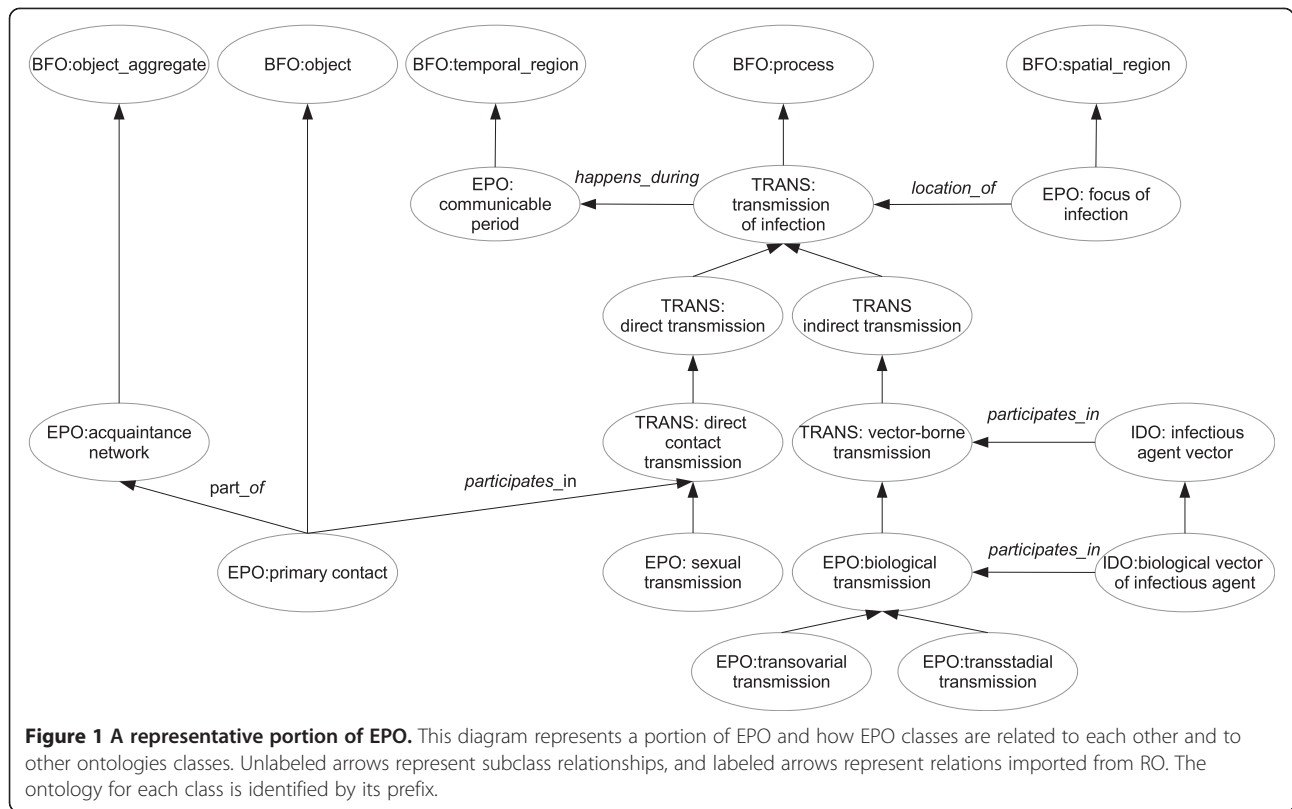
BFO:object_aggregate

BFO:object

BFO:temporal_region

BFO:process

BFO:spatial_region

EPO: communicable period

happens_during

TRANS: transmission of infection

location_of

EPO: focus of infection

TRANS: direct transmission

TRANS indirect transmission

EPO:acquaintance network

TRANS: direct contact transmission

TRANS: vector-borne transmission

participates_in

IDO: infectious agent vector

part_of

participates_in

EPO:primary contact

EPO: sexual transmission

EPO:biological transmission

participates_in

IDO:biological vector of infectious agent

EPO:transovarial transmission

EPO:transstadial transmission

**Figure 1 A representative portion of EPO.** This diagram represents a portion of EPO and how EPO classes are related to each other and to other ontologies classes. Unlabeled arrows represent subclass relationships, and labeled arrows represent relations imported from RO. The ontology for each class is identified by its prefix.